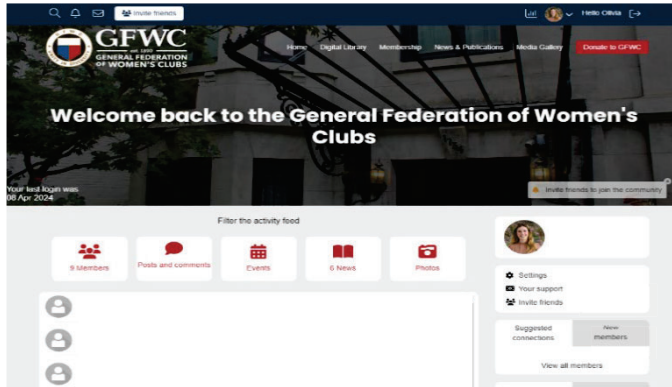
Invite friends

Hello Olivia

GFWC
est. 1890
GENERAL FEDERATION OF WOMEN'S CLUBS

Home Digital Library Membership News & Publications Media Gallery Donate to GFWC

Welcome back to the General Federation of Women's Clubs

Your last login was 08 Apr 2024

Invite friends to join the community

Filter the activity feed

9 Members
Posts and comments
Events
6 News
Photos

Settings
Your support
Invite friends

Suggested connections
New members

View all members